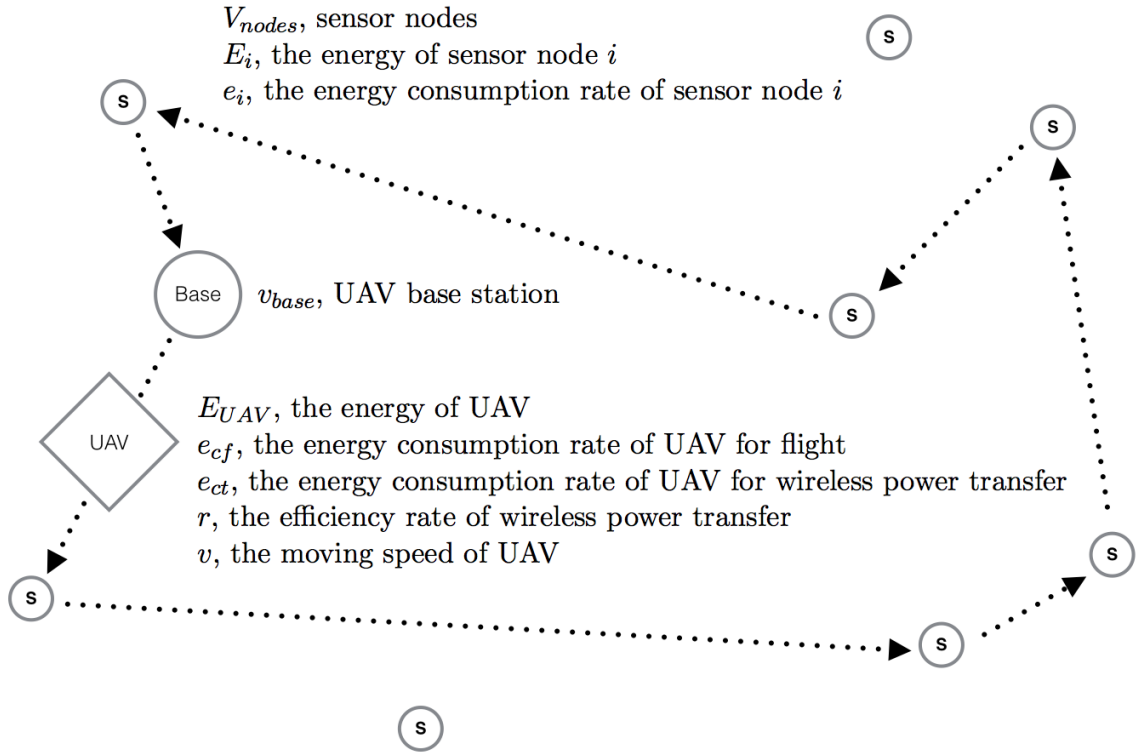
$V_{nodes}$, sensor nodes
$E_i$, the energy of sensor node $i$
$e_i$, the energy consumption rate of sensor node $i$

s

s

s

Base $v_{base}$, UAV base station

s

UAV

$E_{UAV}$, the energy of UAV
$e_{cf}$, the energy consumption rate of UAV for flight
$e_{ct}$, the energy consumption rate of UAV for wireless power transfer
$r$, the efficiency rate of wireless power transfer
$v$, the moving speed of UAV

s

s

s

s